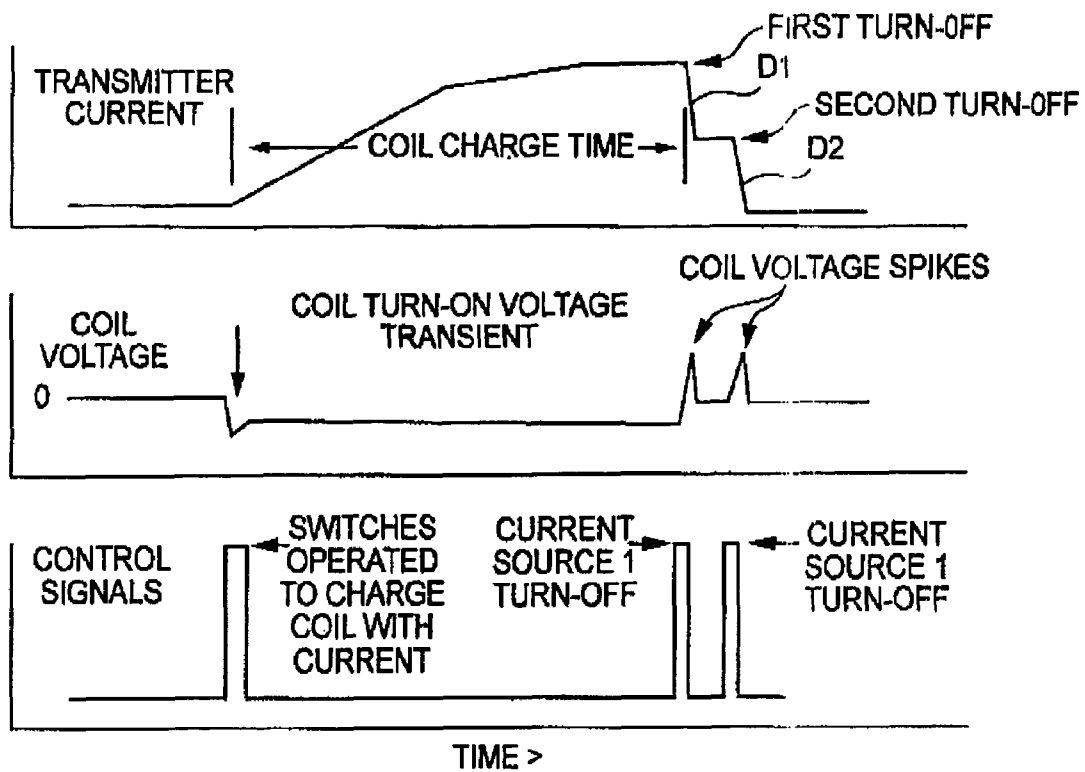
FIRST TURN-0FF

TRANSMITTER CURRENT

D1

SECOND TURN-0FF

COIL CHARGE TIME

D2

COIL VOLTAGE SPIKES

COIL TURN-ON VOLTAGE TRANSIENT

COIL VOLTAGE

0

CONTROL SIGNALS

SWITCHES OPERATED TO CHARGE COIL WITH CURRENT

CURRENT SOURCE 1 TURN-OFF

CURRENT SOURCE 1 TURN-OFF

TIME >